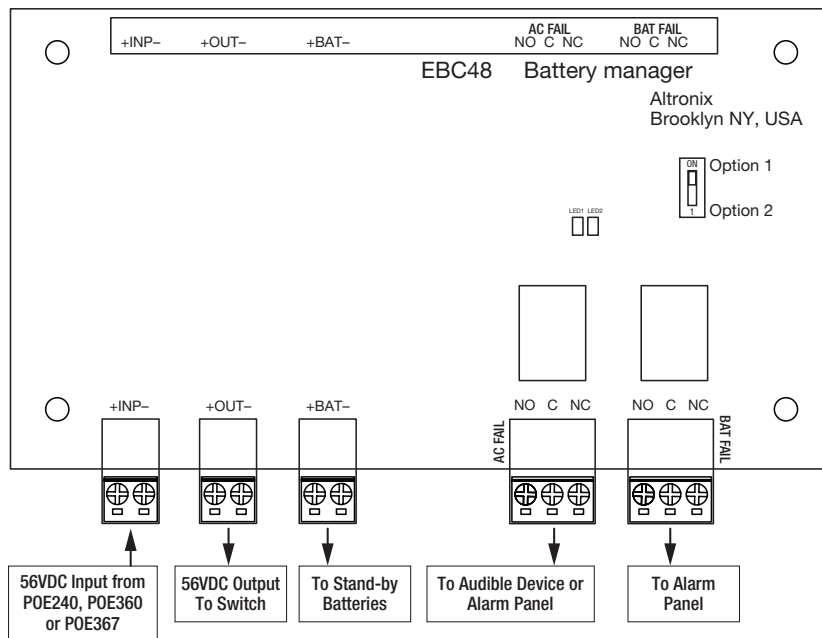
+INP– +OUT– +BAT–

AC FAIL
NO C NC

BAT FAIL
NO C NC

EBC48 Battery manager

Altronix
Brooklyn NY, USA

ON
1

Option 1
Option 2

LED1 LED2

+INP– +OUT– +BAT–

NO C NC
AC FAIL

NO C NC
BAT FAIL

56VDC Input from POE240, POE360 or POE367

56VDC Output To Switch

To Stand-by Batteries

To Audible Device or Alarm Panel

To Alarm Panel